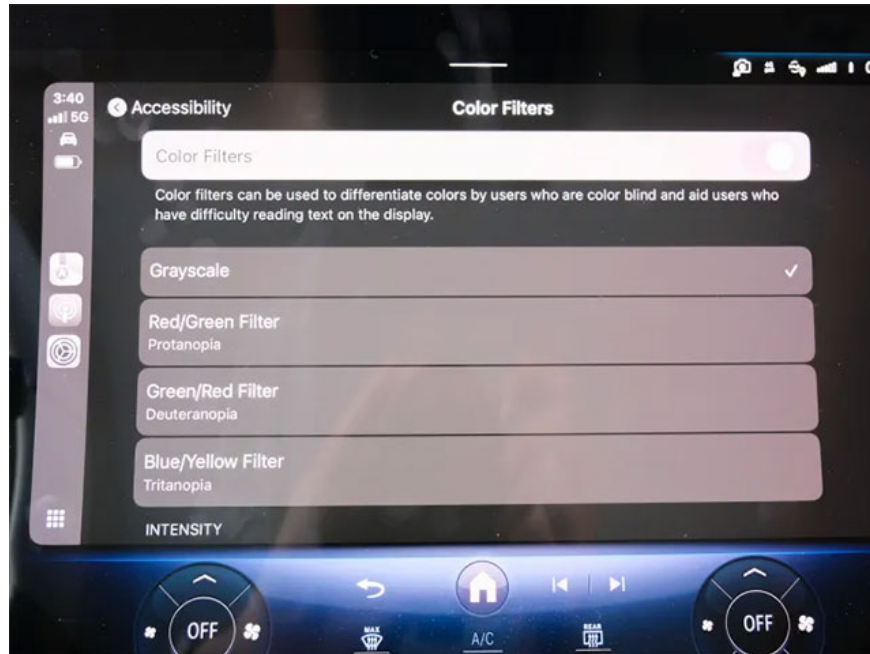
3:40
5G

Accessibility

Color Filters

Color Filters

Color filters can be used to differentiate colors by users who are color blind and aid users who have difficulty reading text on the display.

Grayscale ✓

Red/Green Filter
Protanopia

Green/Red Filter
Deuteranopia

Blue/Yellow Filter
Tritanopia

INTENSITY

OFF

MAX

A/C

REAR

OFF